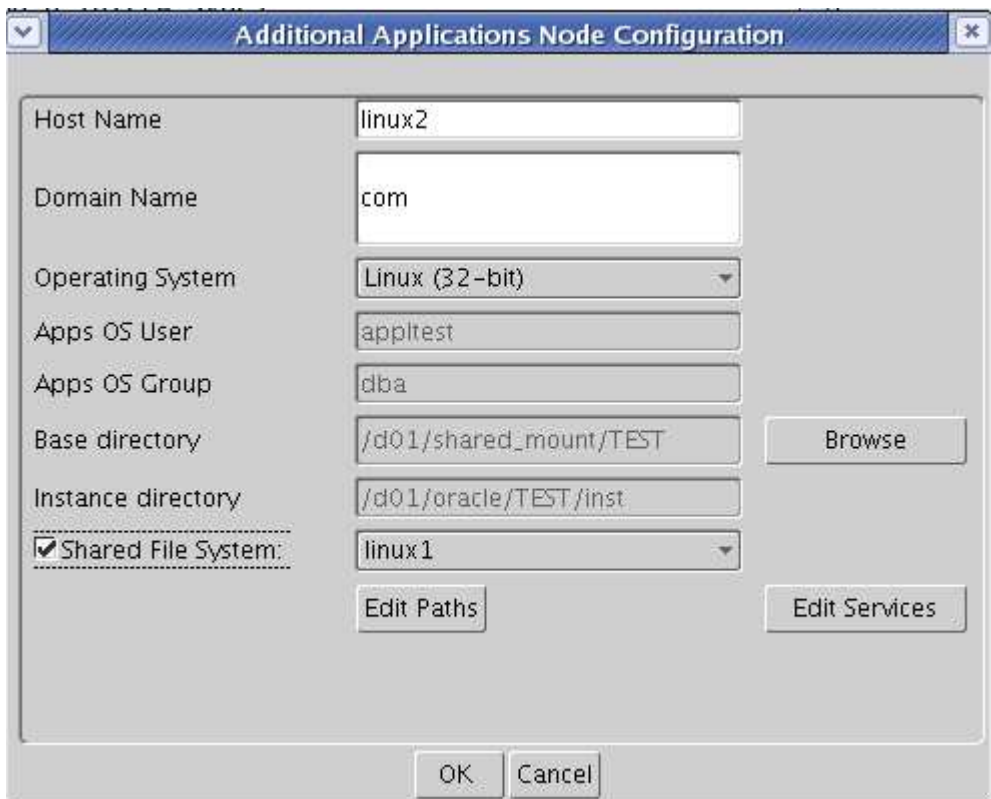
Additional Applications Node Configuration

Host Name linux2

Domain Name com

Operating System Linux (32-bit)

Apps OS User appltest

Apps OS Group dba

Base directory /d01/shared_mount/TEST Browse

Instance directory /d01/oracle/TEST/inst

Shared File System: linux1

Edit Paths

Edit Services

OK Cancel